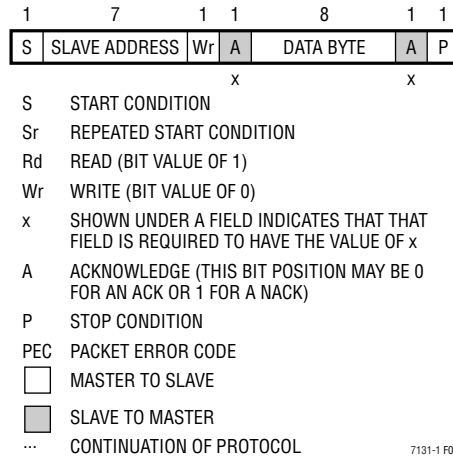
| 1 | 7 | 1 | 1 | 8 | 1 | 1 |
|---|---|---|---|---|---|---|
| S | SLAVE ADDRESS | Wr | A | DATA BYTE | A | P |
| | | | x | | x | |

S START CONDITION

Sr REPEATED START CONDITION

Rd READ (BIT VALUE OF 1)

Wr WRITE (BIT VALUE OF 0)

x SHOWN UNDER A FIELD INDICATES THAT THAT FIELD IS REQUIRED TO HAVE THE VALUE OF x

A ACKNOWLEDGE (THIS BIT POSITION MAY BE 0 FOR AN ACK OR 1 FOR A NACK)

P STOP CONDITION

PEC PACKET ERROR CODE

MASTER TO SLAVE

SLAVE TO MASTER

... CONTINUATION OF PROTOCOL

7131-1 F0